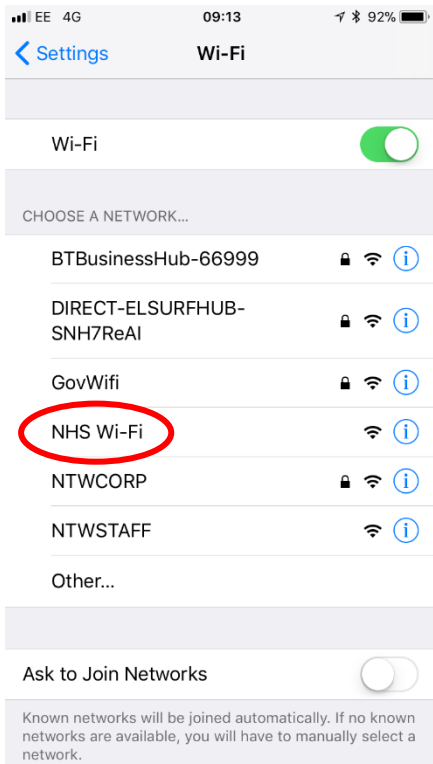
EE 4G 09:13 92%

Settings Wi-Fi

Wi-Fi

CHOOSE A NETWORK...

BTBusinessHub-66999

DIRECT-ELSURFHUB-SNH7ReAI

GovWifi

NHS Wi-Fi

NTWCORP

NTWSTAFF

Other...

Ask to Join Networks

Known networks will be joined automatically. If no known networks are available, you will have to manually select a network.